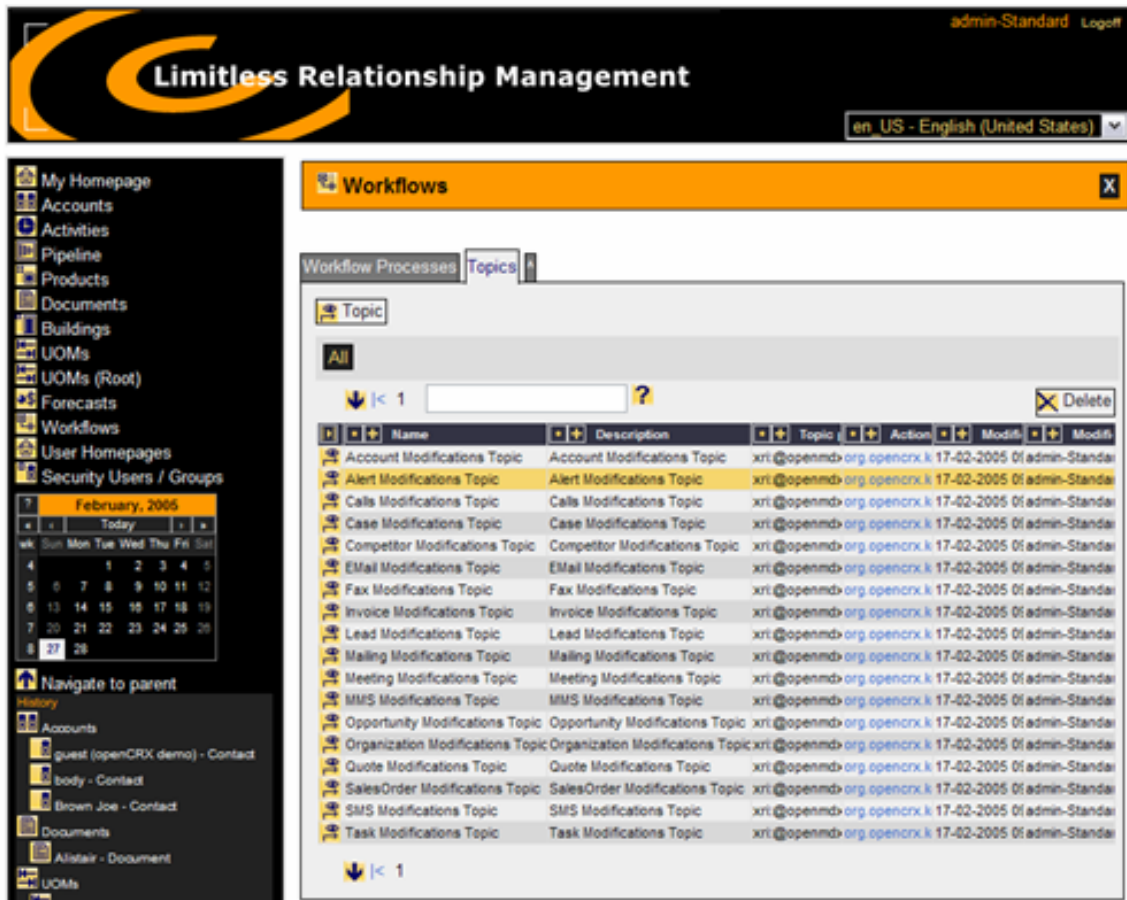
admin-Standard Logoff

Limitless Relationship Management

en_US - English (United States)

My Homepage
Accounts
Activities
Pipeline
Products
Documents
Buildings
UOMs
UOMs (Root)
Forecasts
Workflows
User Homepages
Security Users / Groups

?
February, 2005
« ‹ Today › »

| wk | Sun | Mon | Tue | Wed | Thu | Fri | Sat |
|---|---|---|---|---|---|---|---|
| 4 | | | 1 | 2 | 3 | 4 | 5 |
| 5 | 6 | 7 | 8 | 9 | 10 | 11 | 12 |
| 6 | 13 | 14 | 15 | 16 | 17 | 18 | 19 |
| 7 | 20 | 21 | 22 | 23 | 24 | 25 | 26 |
| 8 | 27 | 28 | | | | | |

Navigate to parent
History
Accounts
guest (openCRX demo) - Contact
body - Contact
Brown Joe - Contact
Documents
Alistair - Document
UOMs

Workflows

Workflow Processes | Topics

Topic

All

|< 1 ?

Delete

| Name | Description | Topic | Action | Modifi | Modifi |
|---|---|---|---|---|---|
| Account Modifications Topic | Account Modifications Topic | xri:@openmd | org.opencrx.k | 17-02-2005 0 | admin-Standa |
| Alert Modifications Topic | Alert Modifications Topic | xri:@openmd | org.opencrx.k | 17-02-2005 0 | admin-Standa |
| Calls Modifications Topic | Calls Modifications Topic | xri:@openmd | org.opencrx.k | 17-02-2005 0 | admin-Standa |
| Case Modifications Topic | Case Modifications Topic | xri:@openmd | org.opencrx.k | 17-02-2005 0 | admin-Standa |
| Competitor Modifications Topic | Competitor Modifications Topic | xri:@openmd | org.opencrx.k | 17-02-2005 0 | admin-Standa |
| EMail Modifications Topic | EMail Modifications Topic | xri:@openmd | org.opencrx.k | 17-02-2005 0 | admin-Standa |
| Fax Modifications Topic | Fax Modifications Topic | xri:@openmd | org.opencrx.k | 17-02-2005 0 | admin-Standa |
| Invoice Modifications Topic | Invoice Modifications Topic | xri:@openmd | org.opencrx.k | 17-02-2005 0 | admin-Standa |
| Lead Modifications Topic | Lead Modifications Topic | xri:@openmd | org.opencrx.k | 17-02-2005 0 | admin-Standa |
| Mailing Modifications Topic | Mailing Modifications Topic | xri:@openmd | org.opencrx.k | 17-02-2005 0 | admin-Standa |
| Meeting Modifications Topic | Meeting Modifications Topic | xri:@openmd | org.opencrx.k | 17-02-2005 0 | admin-Standa |
| MMS Modifications Topic | MMS Modifications Topic | xri:@openmd | org.opencrx.k | 17-02-2005 0 | admin-Standa |
| Opportunity Modifications Topic | Opportunity Modifications Topic | xri:@openmd | org.opencrx.k | 17-02-2005 0 | admin-Standa |
| Organization Modifications Topic | Organization Modifications Topic | xri:@openmd | org.opencrx.k | 17-02-2005 0 | admin-Standa |
| Quote Modifications Topic | Quote Modifications Topic | xri:@openmd | org.opencrx.k | 17-02-2005 0 | admin-Standa |
| SalesOrder Modifications Topic | SalesOrder Modifications Topic | xri:@openmd | org.opencrx.k | 17-02-2005 0 | admin-Standa |
| SMS Modifications Topic | SMS Modifications Topic | xri:@openmd | org.opencrx.k | 17-02-2005 0 | admin-Standa |
| Task Modifications Topic | Task Modifications Topic | xri:@openmd | org.opencrx.k | 17-02-2005 0 | admin-Standa |

|< 1